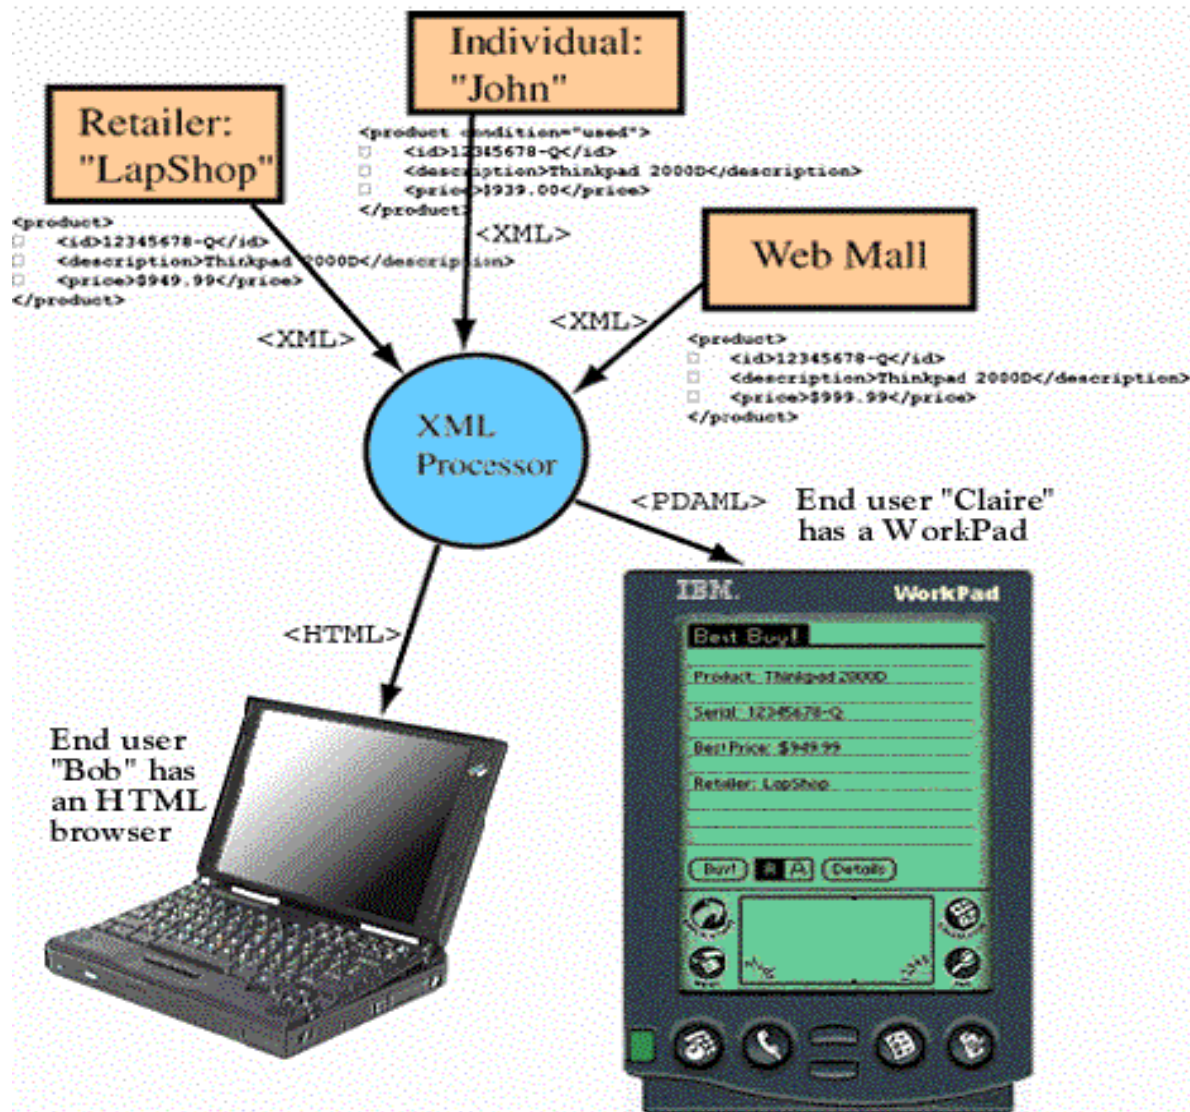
Individual: "John"

Retailer: "LapShop"

<product condition="used">
<id>12345678-Q</id>
<description>Thinkpad 2000D</description>
<price>$939.00</price>
</product>

<product>
<id>12345678-Q</id>
<description>Thinkpad 2000D</description>
<price>$949.99</price>
</product>

<XML>

Web Mall

<XML>

<XML>

<product>
<id>12345678-Q</id>
<description>Thinkpad 2000D</description>
<price>$999.99</price>
</product>

XML Processor

<PDAML>

End user "Claire" has a WorkPad

IBM. WorkPad

Best Buy!

Product: Thinkpad 2000D

Serial: 12345678-Q

Best Price: $949.99

Retailer: LapShop

Buy! Details

<HTML>

End user "Bob" has an HTML browser